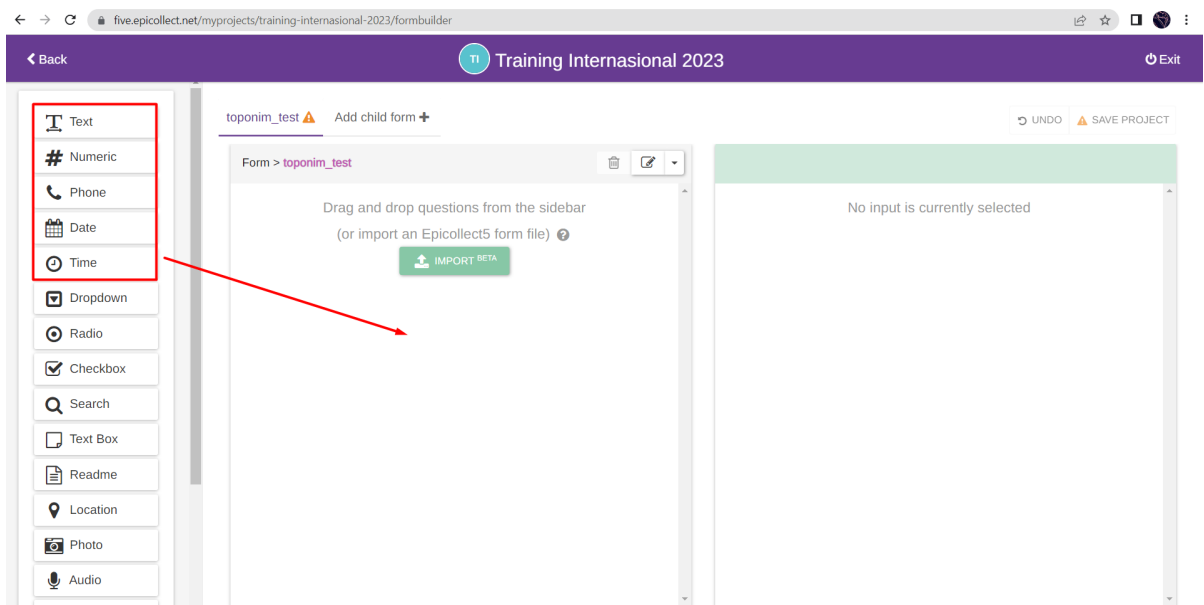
five.epicollect.net/myprojects/training-internasional-2023/formbuilder

Back

TI Training Internasional 2023

Exit

Text
Numeric
Phone
Date
Time
Dropdown
Radio
Checkbox
Search
Text Box
Readme
Location
Photo
Audio

toponim_test

Add child form

UNDO

SAVE PROJECT

Form > toponim_test

Drag and drop questions from the sidebar

(or import an Epicollect5 form file)

IMPORT BETA

No input is currently selected